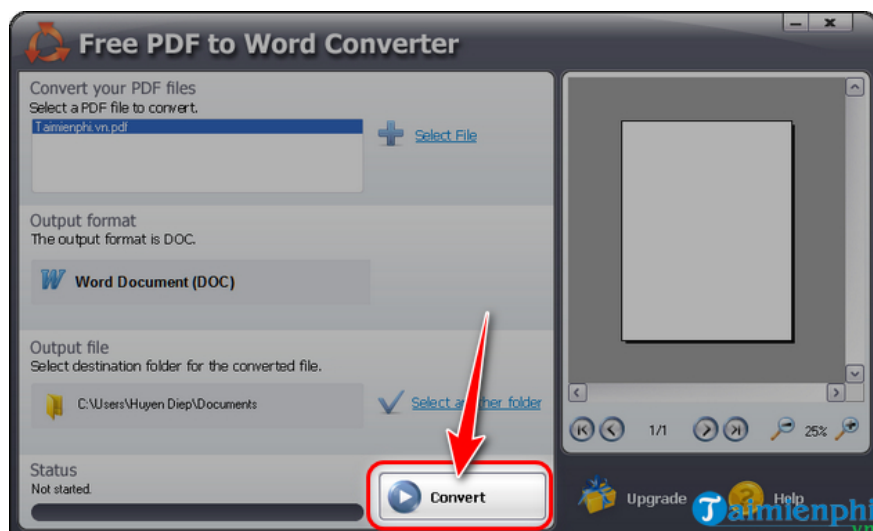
Free PDF to Word Converter

Convert your PDF files
Select a PDF file to convert.
Taimienphi.vn.pdf
Select File

Output format
The output format is DOC.
Word Document (DOC)

Output file
Select destination folder for the converted file.
C:\Users\Huyen Diep\Documents
Select a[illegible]her folder

Status
Not started.
Convert

1/1
25%

Upgrade
Help
Taimienphi